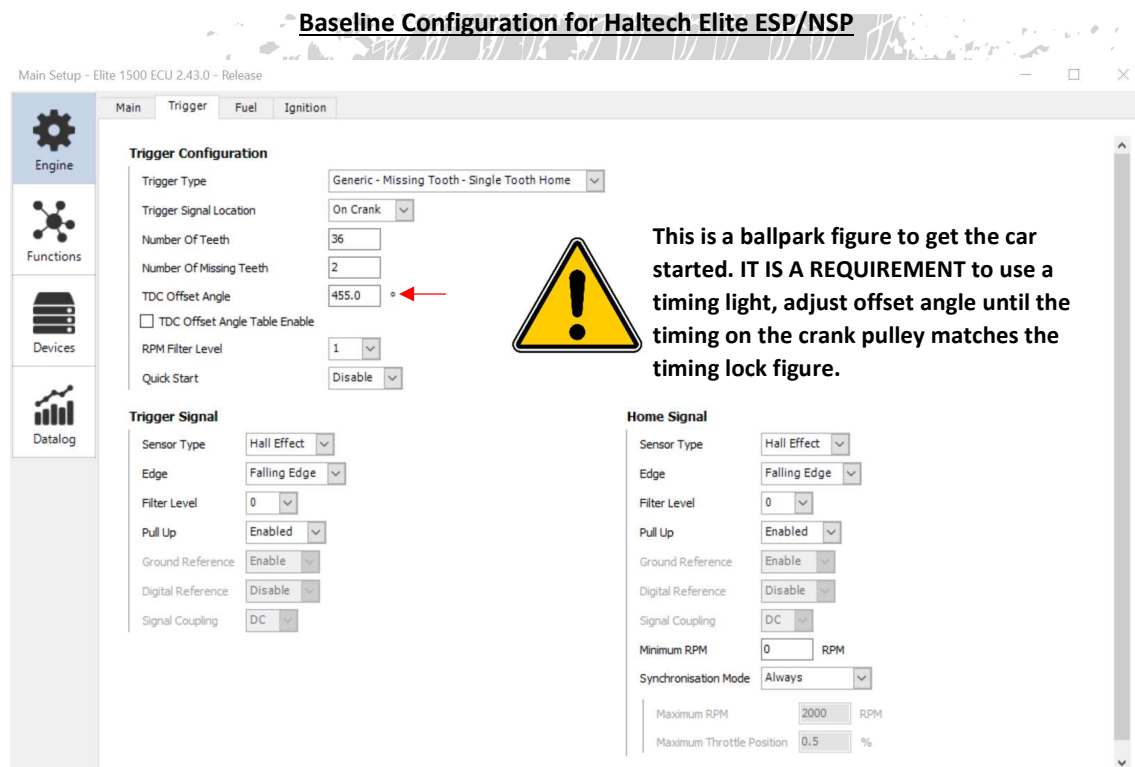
Baseline Configuration for Haltech Elite ESP/NSP

Main Setup - Elite 1500 ECU 2.43.0 - Release

Engine
Functions
Devices
Datalog

Main Trigger Fuel Ignition

Trigger Configuration

Trigger Type: Generic - Missing Tooth - Single Tooth Home
Trigger Signal Location: On Crank
Number Of Teeth: 36
Number Of Missing Teeth: 2
TDC Offset Angle: 455.0 °
TDC Offset Angle Table Enable
RPM Filter Level: 1
Quick Start: Disable

This is a ballpark figure to get the car started. IT IS A REQUIREMENT to use a timing light, adjust offset angle until the timing on the crank pulley matches the timing lock figure.

Trigger Signal

Sensor Type: Hall Effect
Edge: Falling Edge
Filter Level: 0
Pull Up: Enabled
Ground Reference: Enable
Digital Reference: Disable
Signal Coupling: DC

Home Signal

Sensor Type: Hall Effect
Edge: Falling Edge
Filter Level: 0
Pull Up: Enabled
Ground Reference: Enable
Digital Reference: Disable
Signal Coupling: DC
Minimum RPM: 0 RPM
Synchronisation Mode: Always
Maximum RPM: 2000 RPM
Maximum Throttle Position: 0.5 %